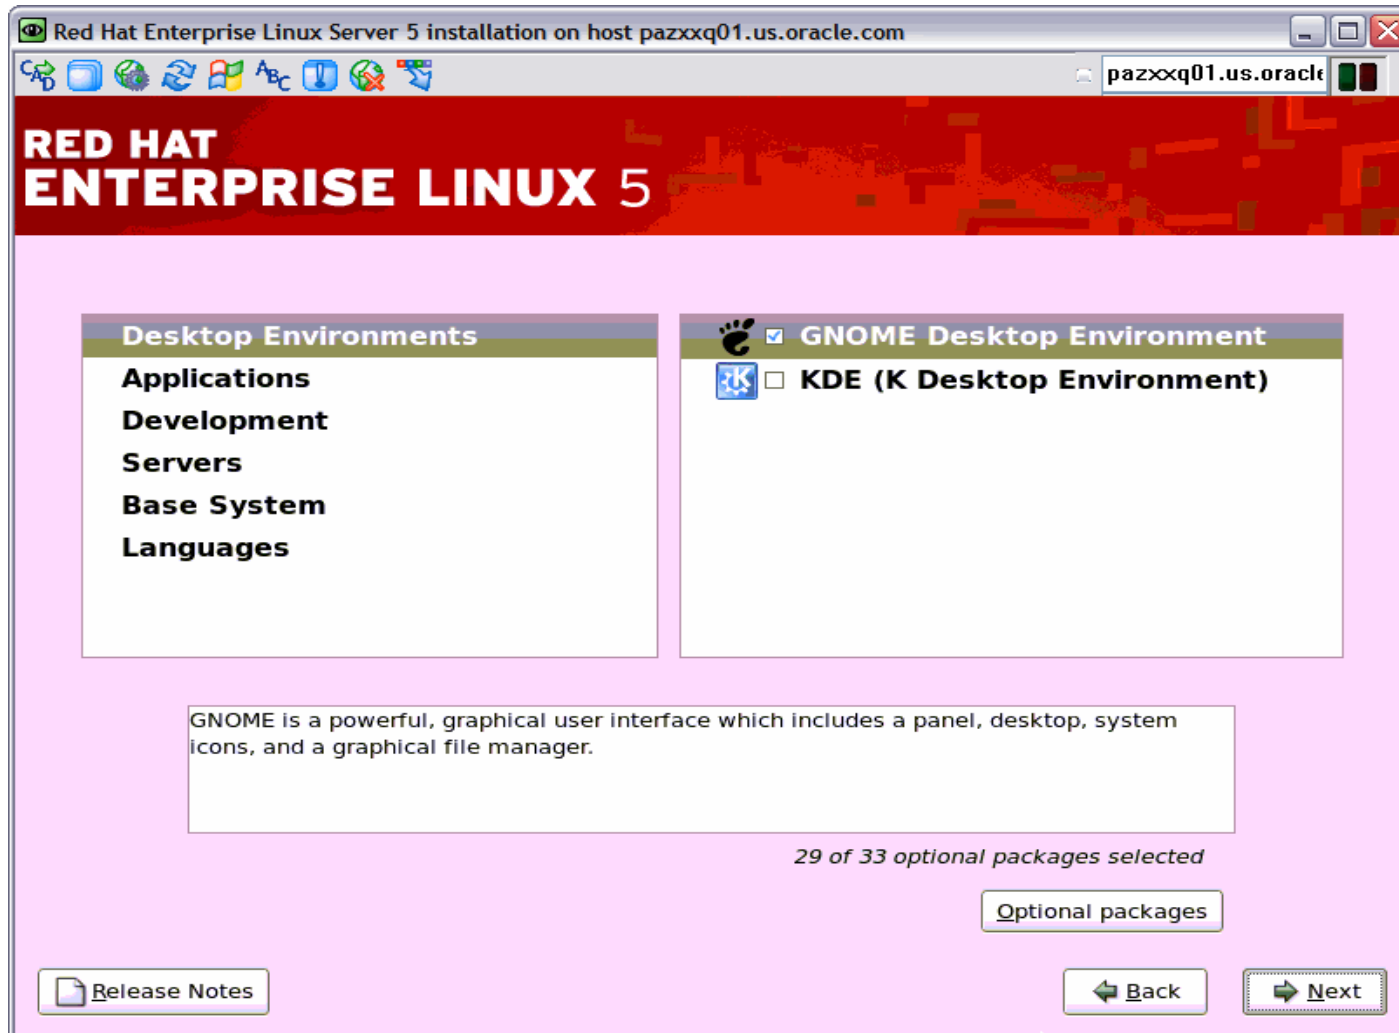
Red Hat Enterprise Linux Server 5 installation on host pazxxq01.us.oracle.com

pazxxq01.us.oracl

RED HAT
ENTERPRISE LINUX 5

Desktop Environments
Applications
Development
Servers
Base System
Languages

GNOME Desktop Environment
KDE (K Desktop Environment)

GNOME is a powerful, graphical user interface which includes a panel, desktop, system icons, and a graphical file manager.

29 of 33 optional packages selected

Optional packages

Release Notes

Back

Next